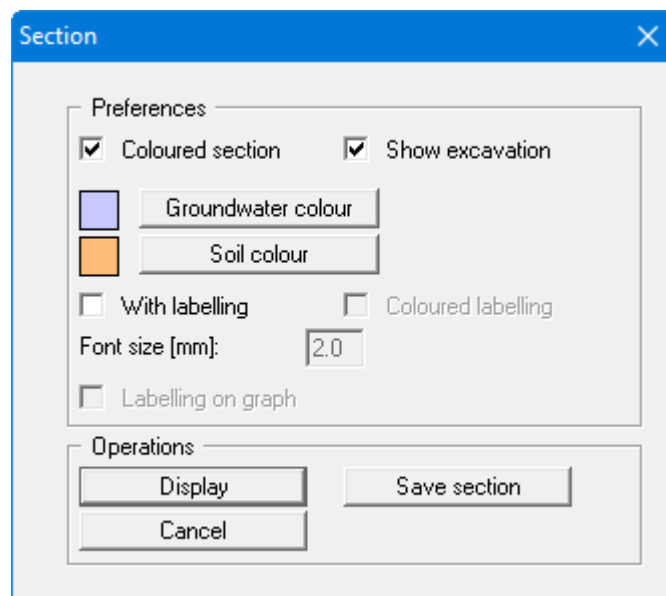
Section

Preferences

Coloured section

Show excavation

Groundwater colour

Soil colour

With labelling

Coloured labelling

Font size [mm]:

2.0

Labelling on graph

Operations

Display

Save section

Cancel